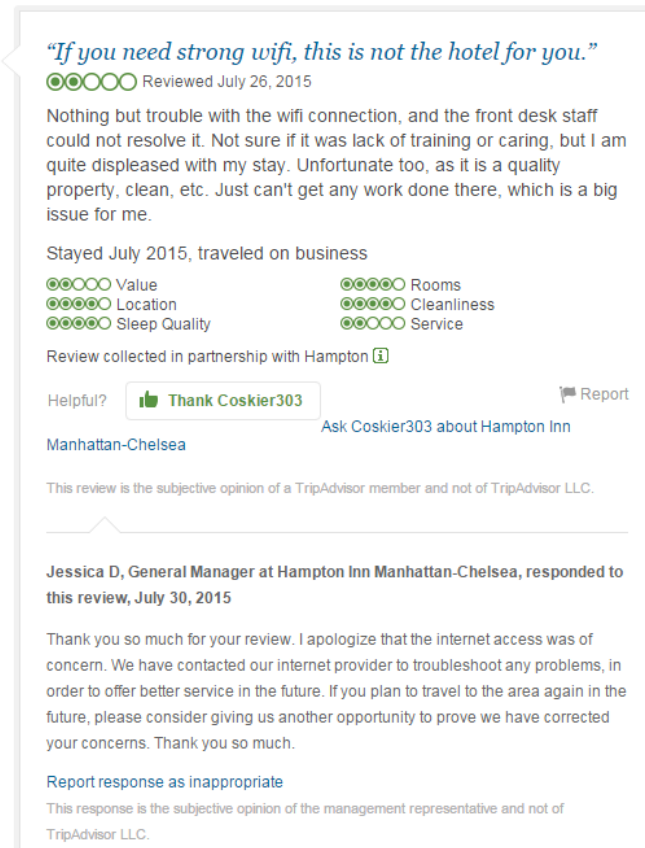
"If you need strong wifi, this is not the hotel for you."

Reviewed July 26, 2015

Nothing but trouble with the wifi connection, and the front desk staff could not resolve it. Not sure if it was lack of training or caring, but I am quite displeased with my stay. Unfortunate too, as it is a quality property, clean, etc. Just can't get any work done there, which is a big issue for me.

Stayed July 2015, traveled on business

Value
Rooms
Location
Cleanliness
Sleep Quality
Service

Review collected in partnership with Hampton

Helpful? Thank Coskier303 Report

Ask Coskier303 about Hampton Inn Manhattan-Chelsea

This review is the subjective opinion of a TripAdvisor member and not of TripAdvisor LLC.

Jessica D, General Manager at Hampton Inn Manhattan-Chelsea, responded to this review, July 30, 2015

Thank you so much for your review. I apologize that the internet access was of concern. We have contacted our internet provider to troubleshoot any problems, in order to offer better service in the future. If you plan to travel to the area again in the future, please consider giving us another opportunity to prove we have corrected your concerns. Thank you so much.

Report response as inappropriate

This response is the subjective opinion of the management representative and not of TripAdvisor LLC.